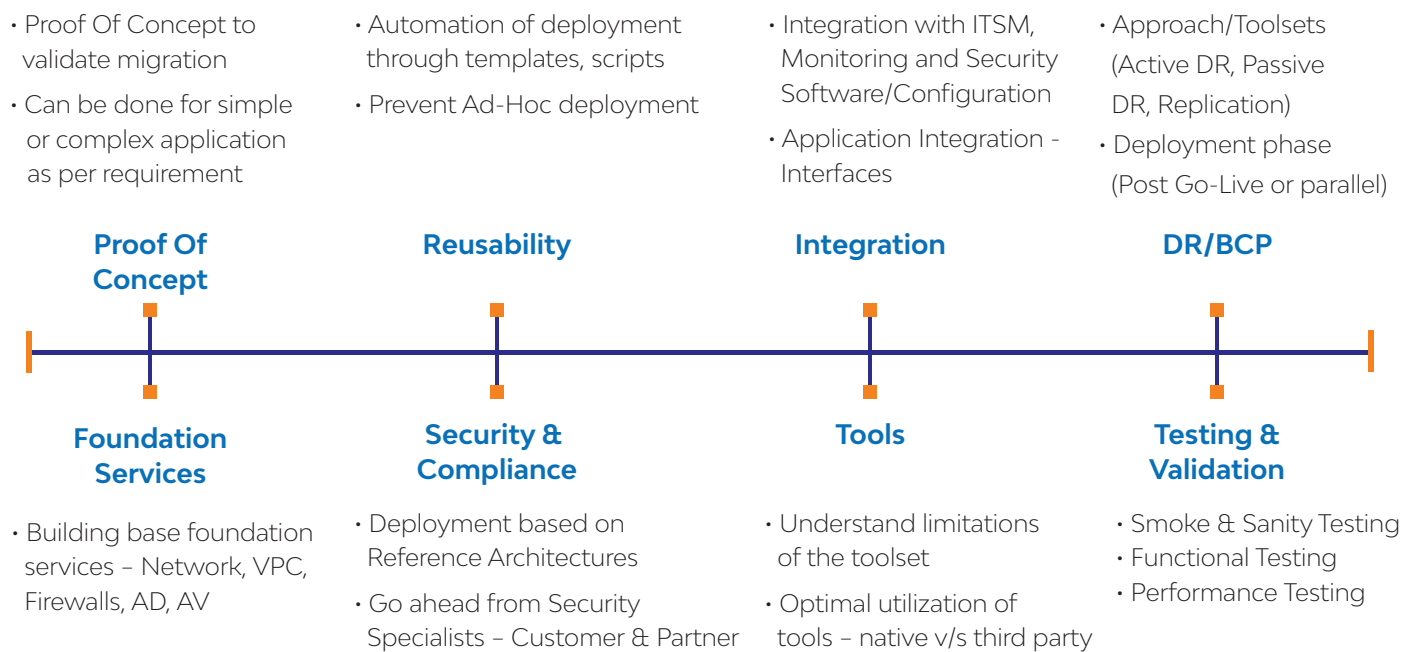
• Proof Of Concept to validate migration
• Can be done for simple or complex application as per requirement

Proof Of Concept

Foundation Services

• Building base foundation services – Network, VPC, Firewalls, AD, AV

• Automation of deployment through templates, scripts
• Prevent Ad-Hoc deployment

Reusability

Security & Compliance

• Deployment based on Reference Architectures
• Go ahead from Security Specialists – Customer & Partner

• Integration with ITSM, Monitoring and Security Software/Configuration
• Application Integration - Interfaces

Integration

Tools

• Understand limitations of the toolset
• Optimal utilization of tools – native v/s third party

• Approach/Toolsets (Active DR, Passive DR, Replication)
• Deployment phase (Post Go-Live or parallel)

DR/BCP

Testing & Validation

• Smoke & Sanity Testing
• Functional Testing
• Performance Testing